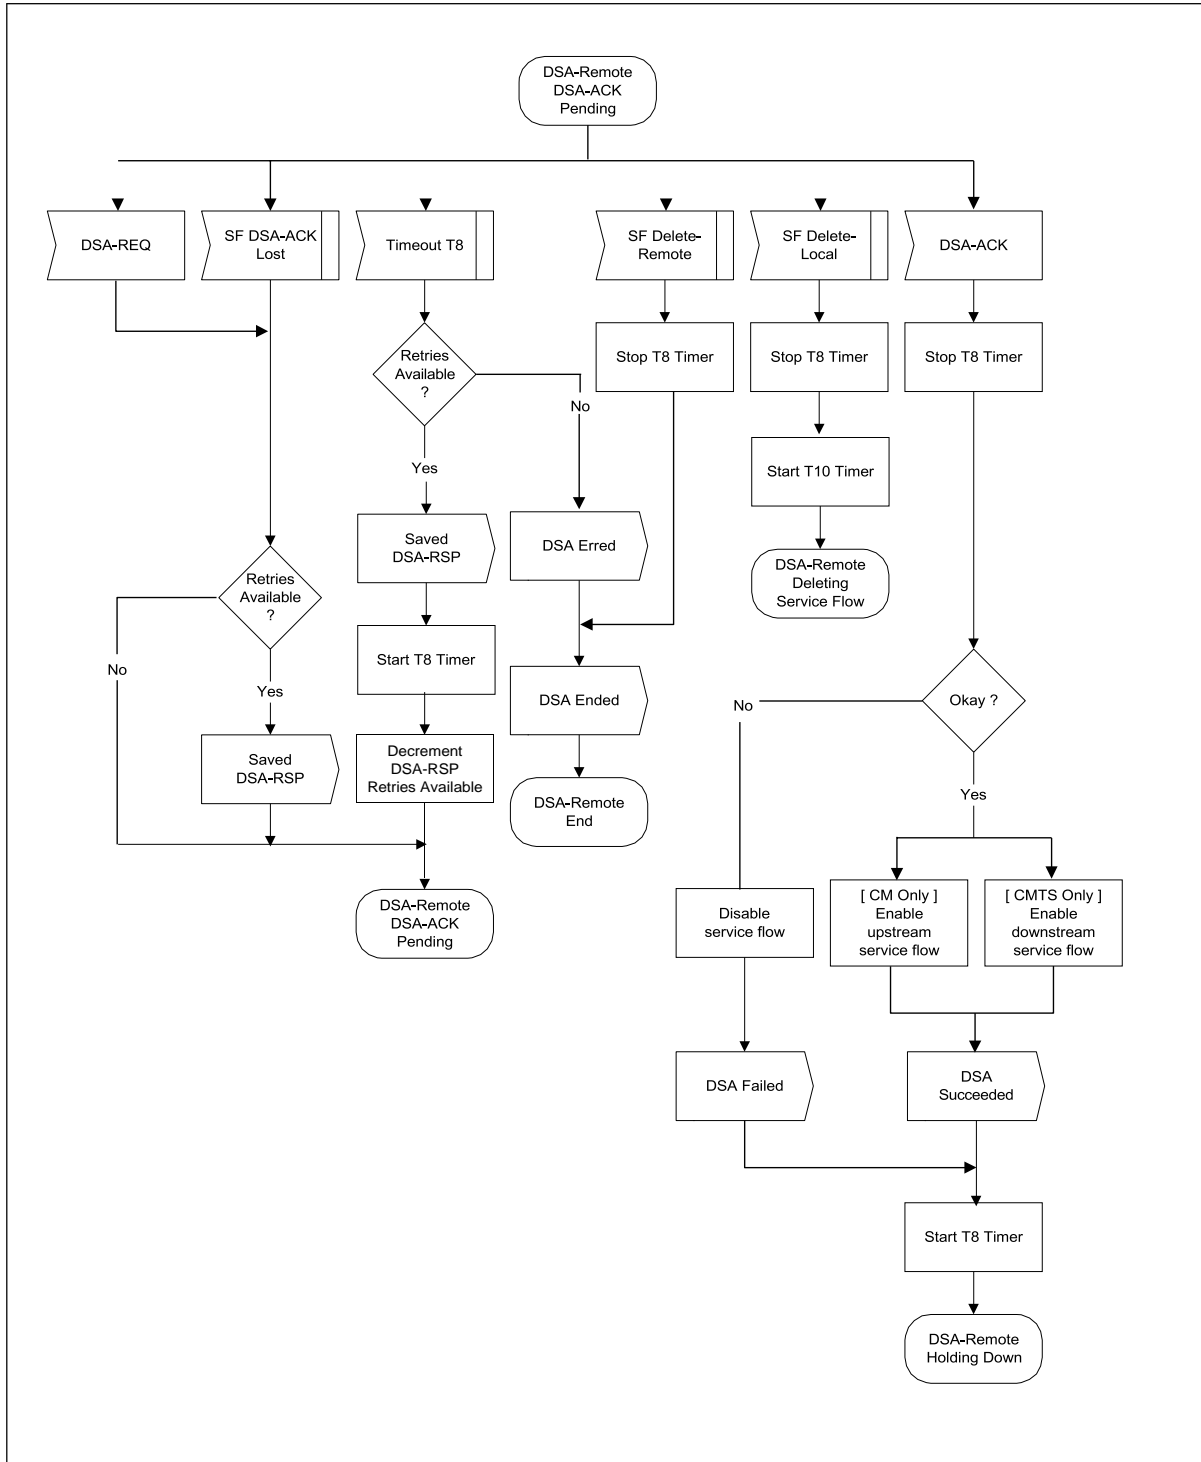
DSA-Remote DSA-ACK Pending

DSA-REQ

SF DSA-ACK Lost

Timeout T8

SF Delete-Remote

SF Delete-Local

DSA-ACK

Retries Available ?

No

Yes

Saved DSA-RSP

Start T8 Timer

Decrement DSA-RSP Retries Available

DSA-Remote DSA-ACK Pending

Retries Available ?

No

Yes

Saved DSA-RSP

Stop T8 Timer

DSA Erred

DSA Ended

DSA-Remote End

Stop T8 Timer

Start T10 Timer

DSA-Remote Deleting Service Flow

Stop T8 Timer

Okay ?

No

Yes

Disable service flow

[ CM Only ] Enable upstream service flow

[ CMTS Only ] Enable downstream service flow

DSA Failed

DSA Succeeded

Start T8 Timer

DSA-Remote Holding Down